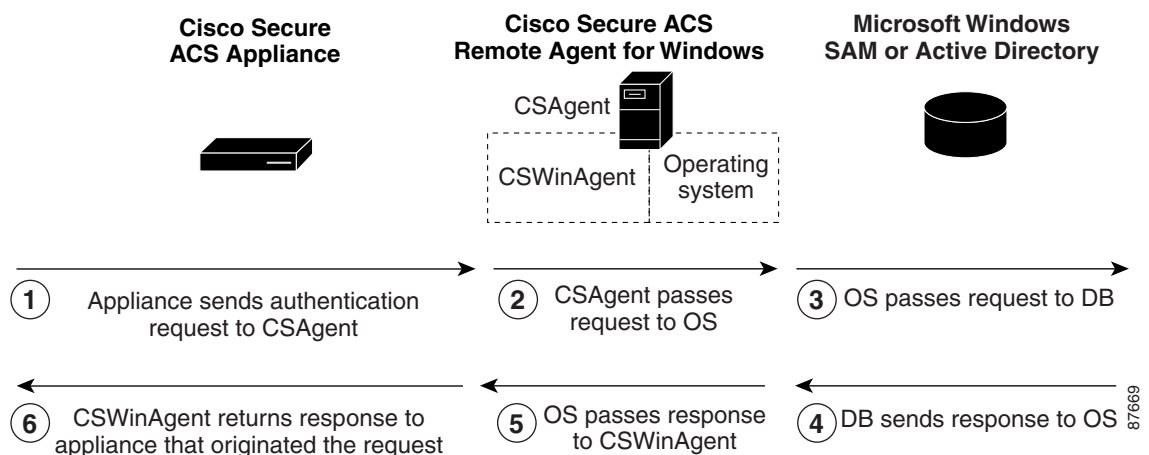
Cisco Secure ACS Appliance

Cisco Secure ACS Remote Agent for Windows

Microsoft Windows SAM or Active Directory

CSAgent

CSWinAgent

Operating system

1 Appliance sends authentication request to CSAgent

2 CSAgent passes request to OS

3 OS passes request to DB

6 CSWinAgent returns response to appliance that originated the request

5 OS passes response to CSWinAgent

4 DB sends response to OS

87669